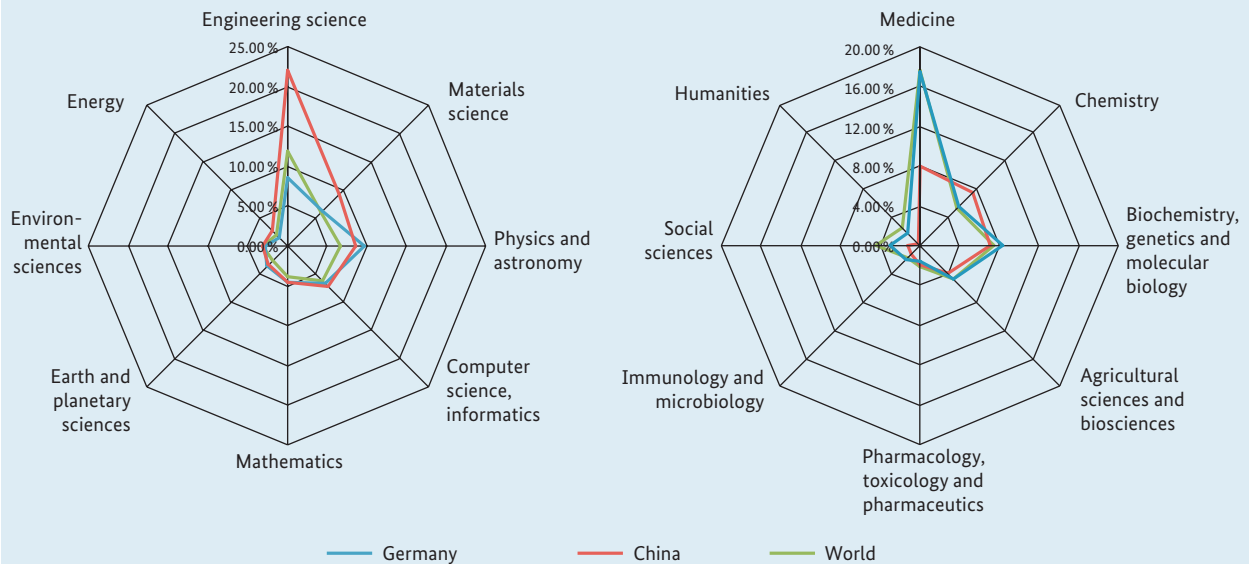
Engineering science
25.00 %
20.00 %
15.00 %
10.00 %
5.00 %
0.00 %
Materials science
Physics and astronomy
Computer science, informatics
Mathematics
Earth and planetary sciences
Environmental sciences
Energy

Medicine
20.00 %
16.00 %
12.00 %
8.00 %
4.00 %
0.00 %
Chemistry
Biochemistry, genetics and molecular biology
Agricultural sciences and biosciences
Pharmacology, toxicology and pharmaceutics
Immunology and microbiology
Social sciences
Humanities

Germany
China
World